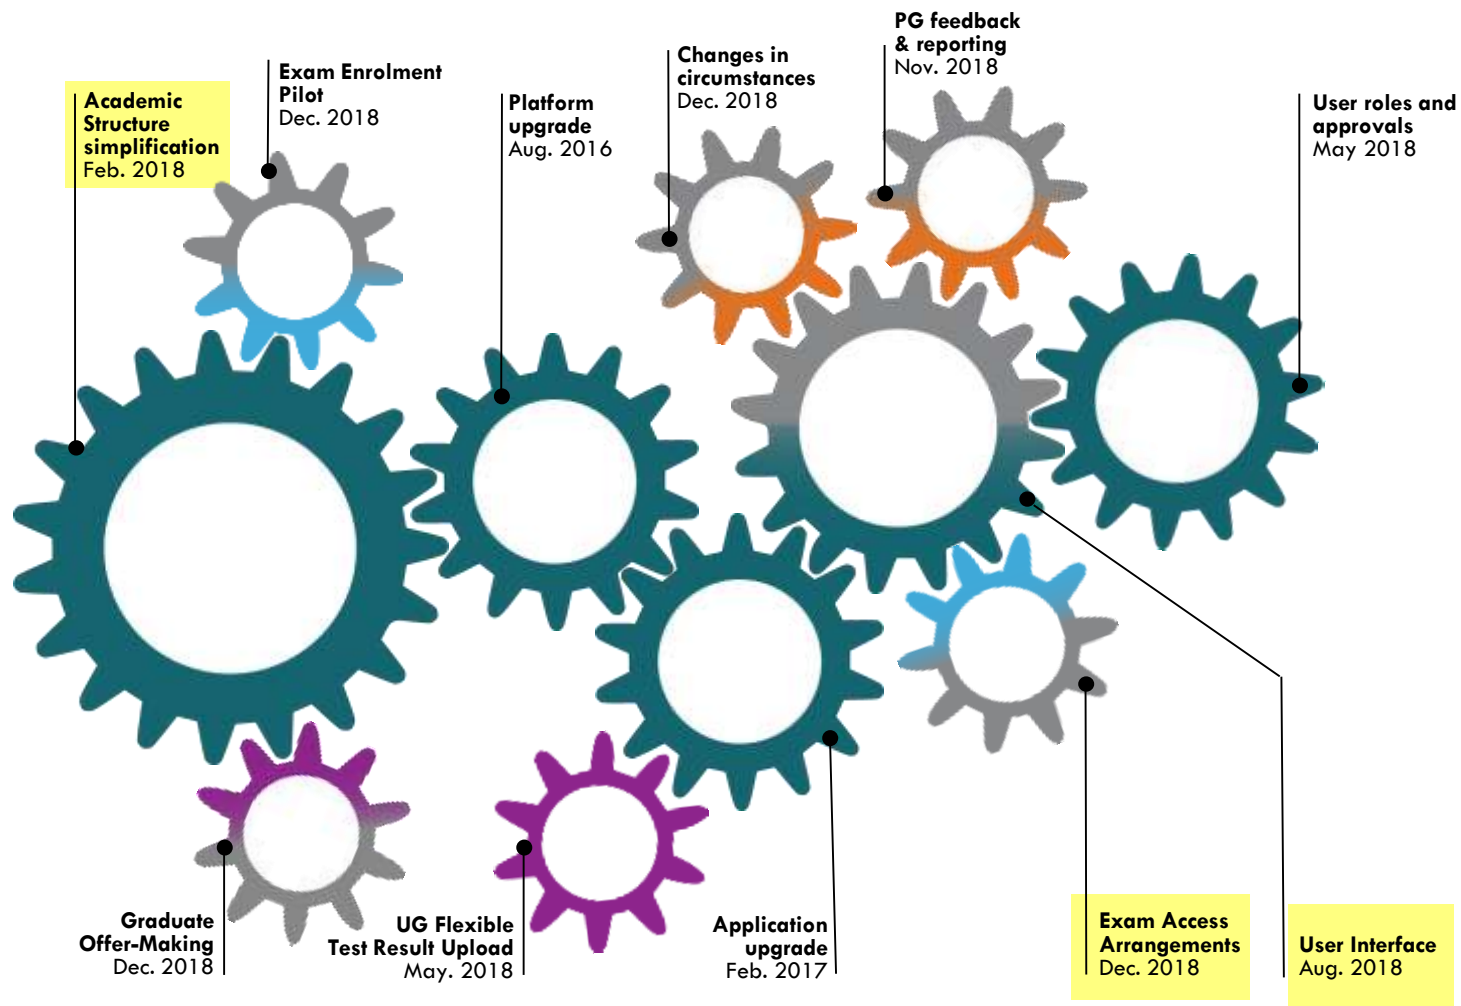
Academic Structure simplification
Feb. 2018

Exam Enrolment Pilot
Dec. 2018

Platform upgrade
Aug. 2016

Changes in circumstances
Dec. 2018

PG feedback & reporting
Nov. 2018

User roles and approvals
May 2018

Graduate Offer-Making
Dec. 2018

UG Flexible Test Result Upload
May. 2018

Application upgrade
Feb. 2017

Exam Access Arrangements
Dec. 2018

User Interface
Aug. 2018